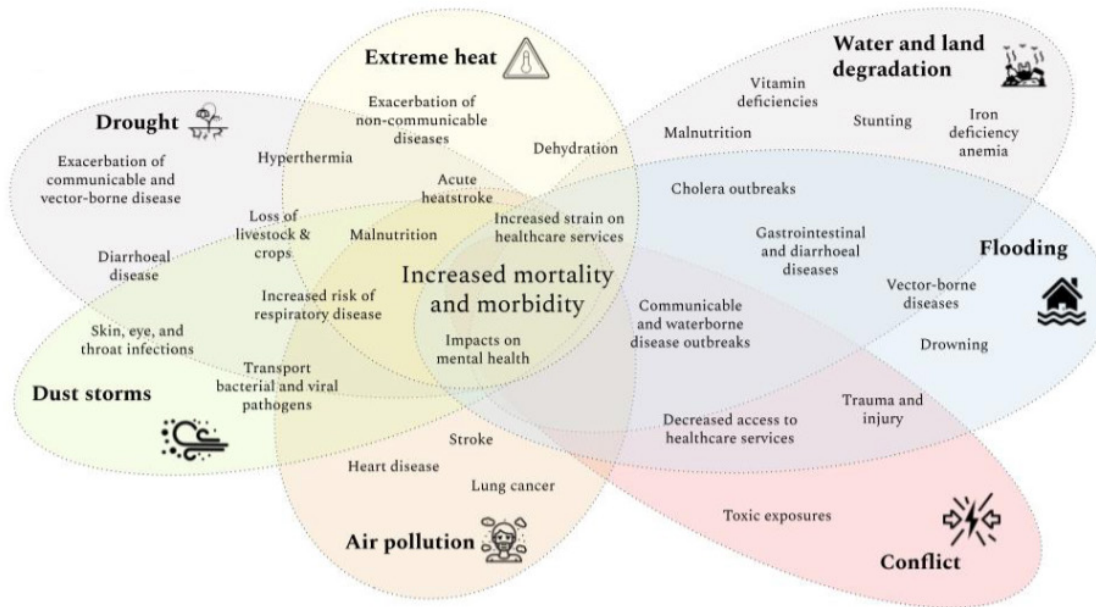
Extreme heat

Water and land degradation

Drought

Exacerbation of non-communicable diseases

Vitamin deficiencies

Malnutrition

Stunting

Iron deficiency anemia

Dehydration

Hyperthermia

Exacerbation of communicable and vector-borne disease

Acute heatstroke

Cholera outbreaks

Loss of livestock & crops

Malnutrition

Increased strain on healthcare services

Gastrointestinal and diarrhoeal diseases

Flooding

Diarrhoeal disease

Increased mortality and morbidity

Increased risk of respiratory disease

Vector-borne diseases

Communicable and waterborne disease outbreaks

Skin, eye, and throat infections

Impacts on mental health

Drowning

Transport bacterial and viral pathogens

Dust storms

Trauma and injury

Decreased access to healthcare services

Stroke

Heart disease

Lung cancer

Toxic exposures

Air pollution

Conflict